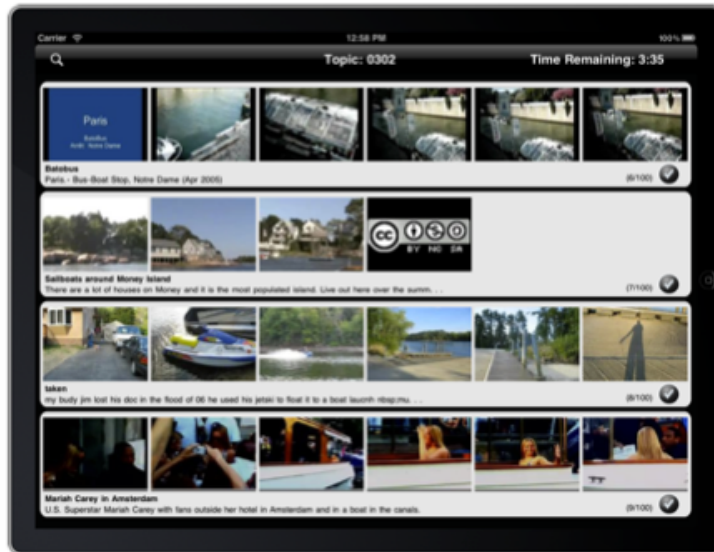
Carrier
12:58 PM
100%

Topic: 0302
Time Remaining: 3:35

Paris
Batobus
Arrêt : Notre Dame

Batobus
Paris - Bus-Boat Stop, Notre Dame (Apr 2005)
(6/100)

BY NC SA

Sailboats around Money Island
There are a lot of houses on Money and it is the most populated island. Live out here over the summ. . .
(7/100)

taken
my budy jim lost his doc in the flood of 06 he used his jetski to float it to a boat launch nbsp;mu. . .
(8/100)

Mariah Carey in Amsterdam
U.S. Superstar Mariah Carey with fans outside her hotel in Amsterdam and in a boat in the canals.
(9/100)